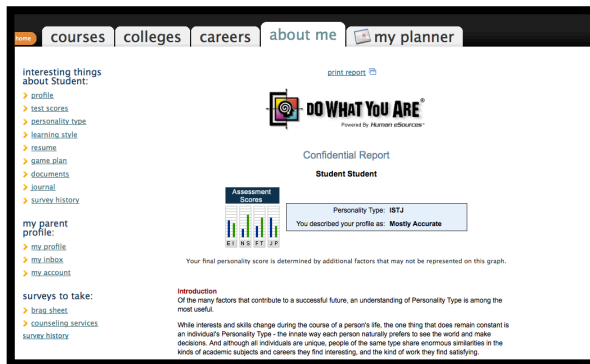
home courses colleges careers about me my planner

interesting things about Student:
profile
test scores
personality type
learning style
resume
game plan
documents
journal
survey history

my parent profile:
my profile
my inbox
my account

surveys to take:
brag sheet
counseling services
survey history

print report

DO WHAT YOU ARE®
Powered By Human eSources

Confidential Report

Student Student

Assessment Scores

E I N S F T J P

| | |
|---|---|
| Personality Type: | ISTJ |
| You described your profile as: | Mostly Accurate |

Your final personality score is determined by additional factors that may not be represented on this graph.

Introduction
Of the many factors that contribute to a successful future, an understanding of Personality Type is among the most useful.

While interests and skills change during the course of a person's life, the one thing that does remain constant is an individual's Personality Type - the innate way each person naturally prefers to see the world and make decisions. And although all individuals are unique, people of the same type share enormous similarities in the kinds of academic subjects and careers they find interesting, and the kind of work they find satisfying.